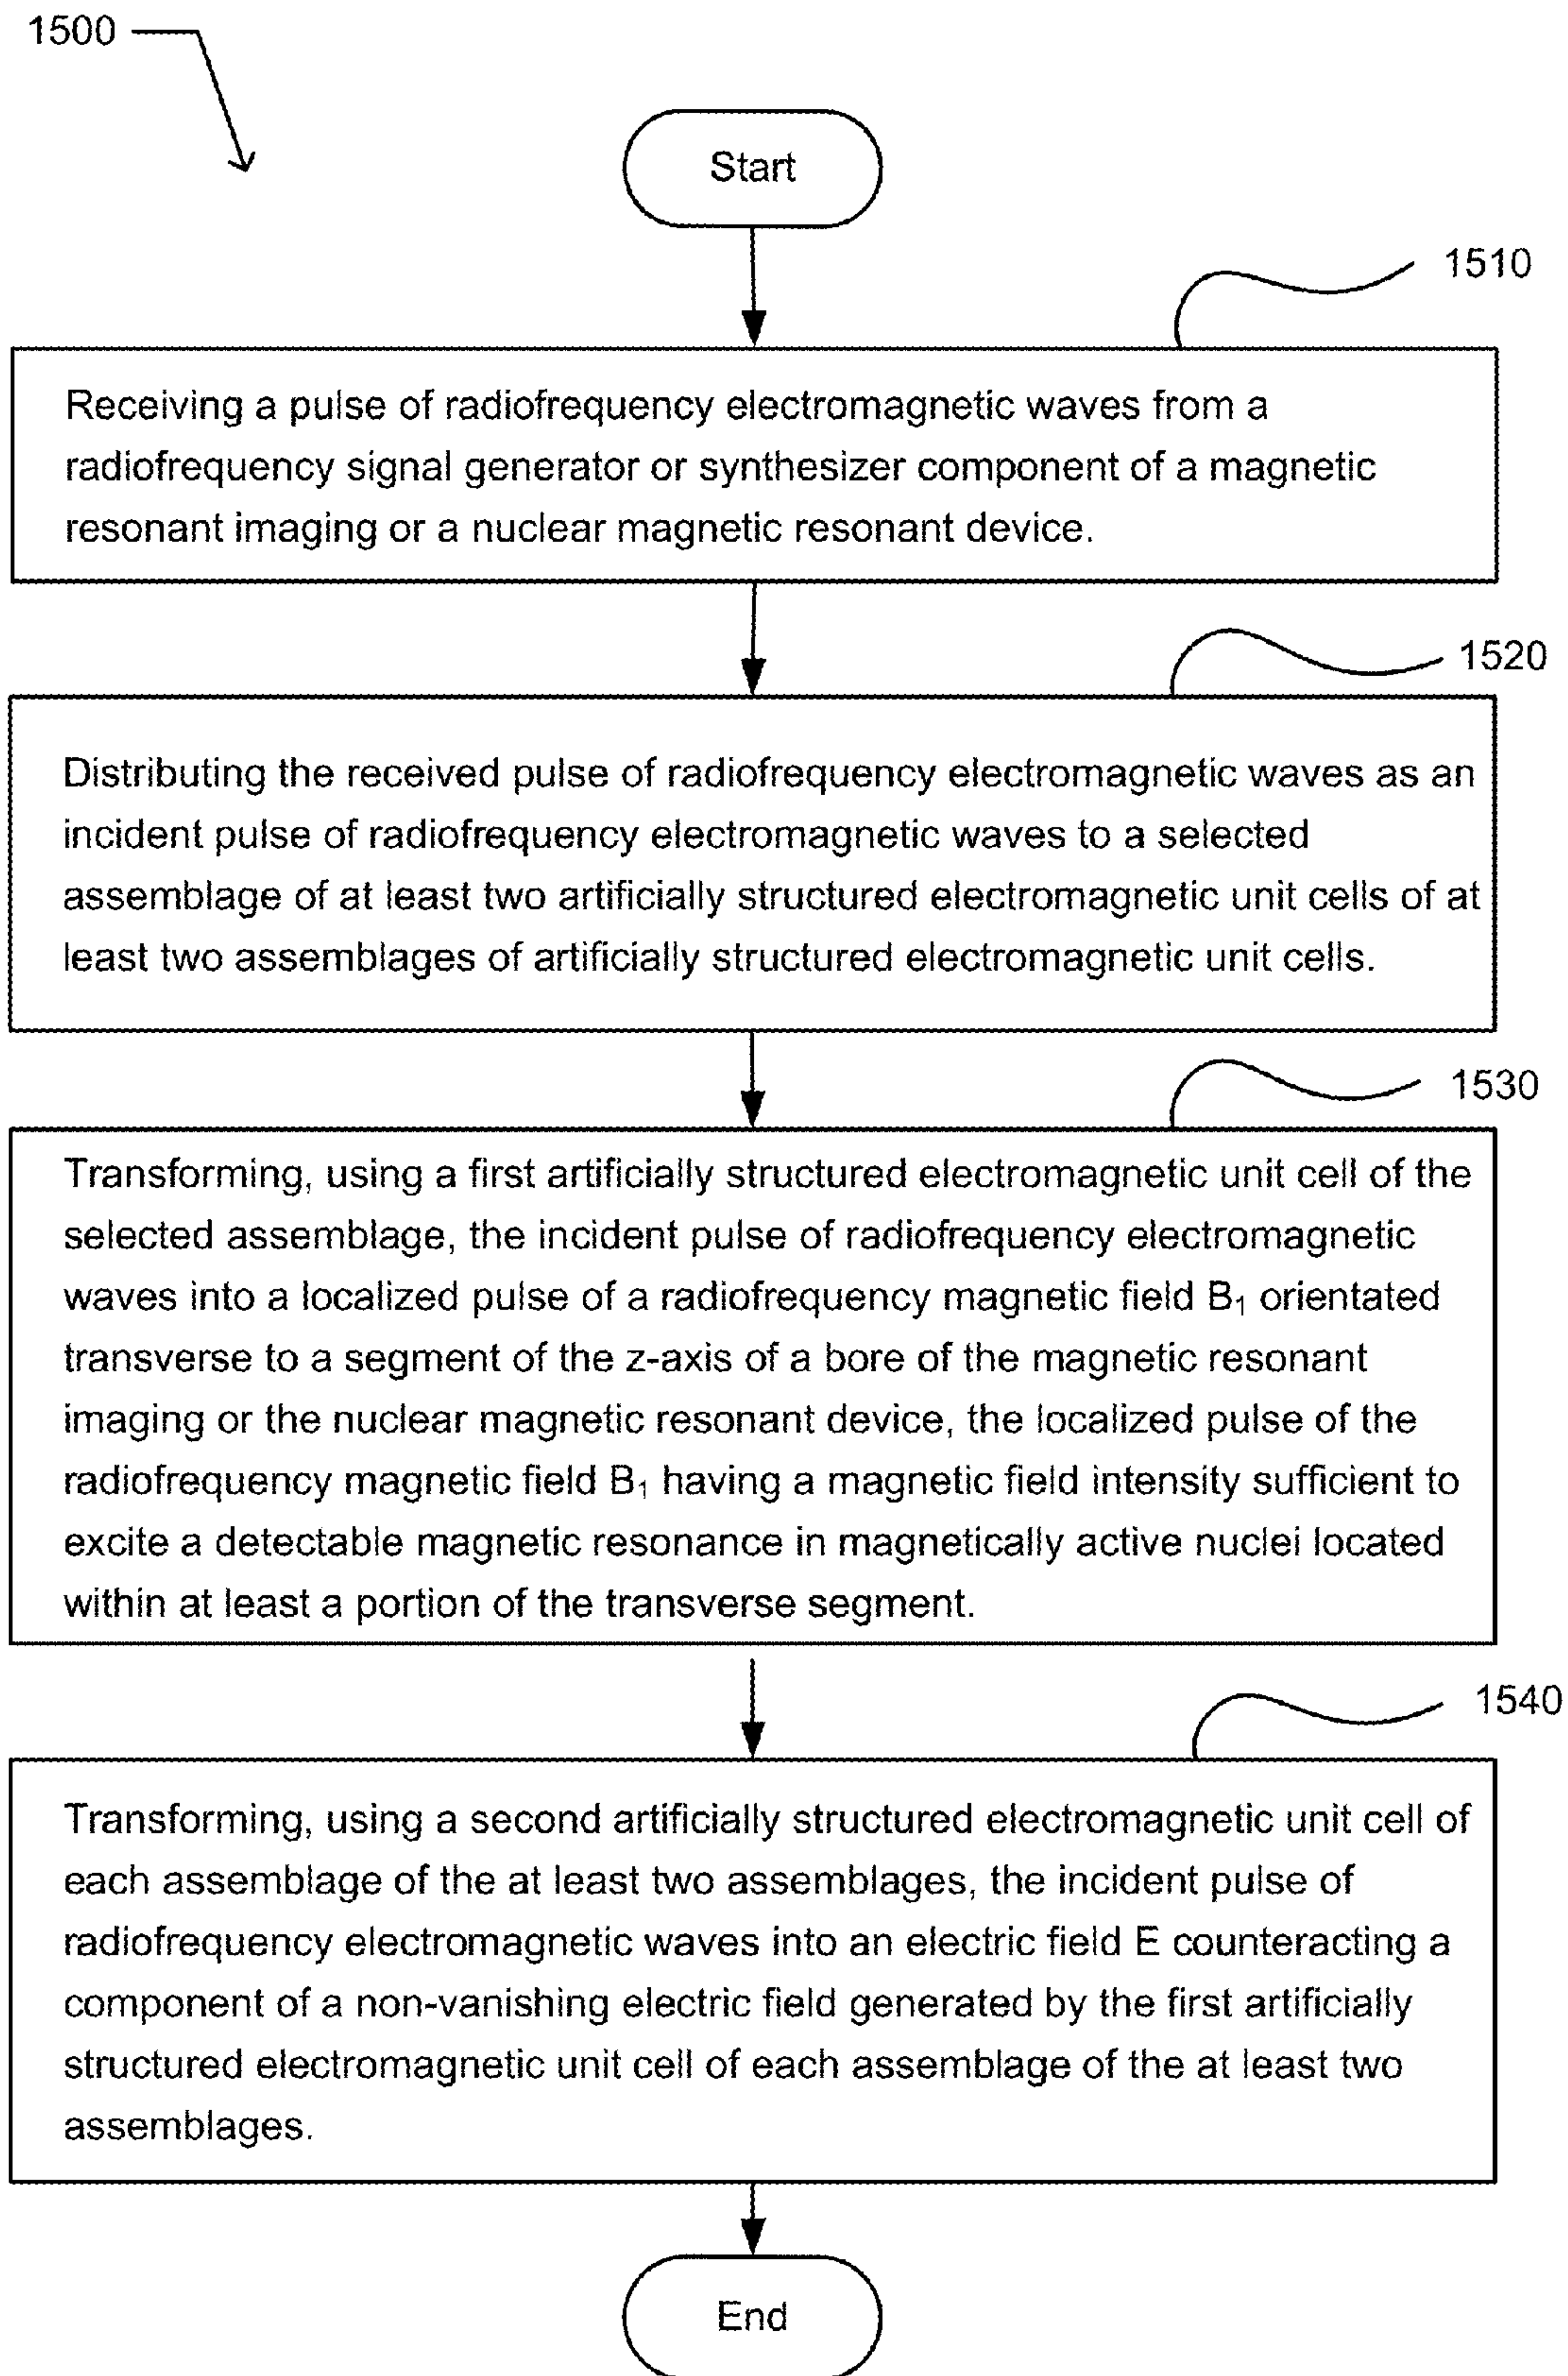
1500

Start

1510

Receiving a pulse of radiofrequency electromagnetic waves from a radiofrequency signal generator or synthesizer component of a magnetic resonant imaging or a nuclear magnetic resonant device.

1520

Distributing the received pulse of radiofrequency electromagnetic waves as an incident pulse of radiofrequency electromagnetic waves to a selected assemblage of at least two artificially structured electromagnetic unit cells of at least two assemblages of artificially structured electromagnetic unit cells.

1530

Transforming, using a first artificially structured electromagnetic unit cell of the selected assemblage, the incident pulse of radiofrequency electromagnetic waves into a localized pulse of a radiofrequency magnetic field $B_1$ orientated transverse to a segment of the z-axis of a bore of the magnetic resonant imaging or the nuclear magnetic resonant device, the localized pulse of the radiofrequency magnetic field $B_1$ having a magnetic field intensity sufficient to excite a detectable magnetic resonance in magnetically active nuclei located within at least a portion of the transverse segment.

1540

Transforming, using a second artificially structured electromagnetic unit cell of each assemblage of the at least two assemblages, the incident pulse of radiofrequency electromagnetic waves into an electric field E counteracting a component of a non-vanishing electric field generated by the first artificially structured electromagnetic unit cell of each assemblage of the at least two assemblages.

End